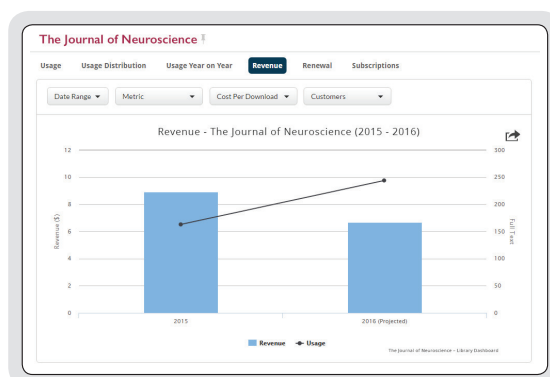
The Journal of Neuroscience

Usage
Usage Distribution
Usage Year on Year
Revenue
Renewal
Subscriptions

Date Range ▾
Metric ▾
Cost Per Download ▾
Customers ▾

Revenue - The Journal of Neuroscience (2015 - 2016)

12
10
8
6
4
2
0

Revenue ($)

300
250
200
150
100
50
0

Full Text

2015
2016 (Projected)

Revenue
Usage

The Journal of Neuroscience - Library Dashboard